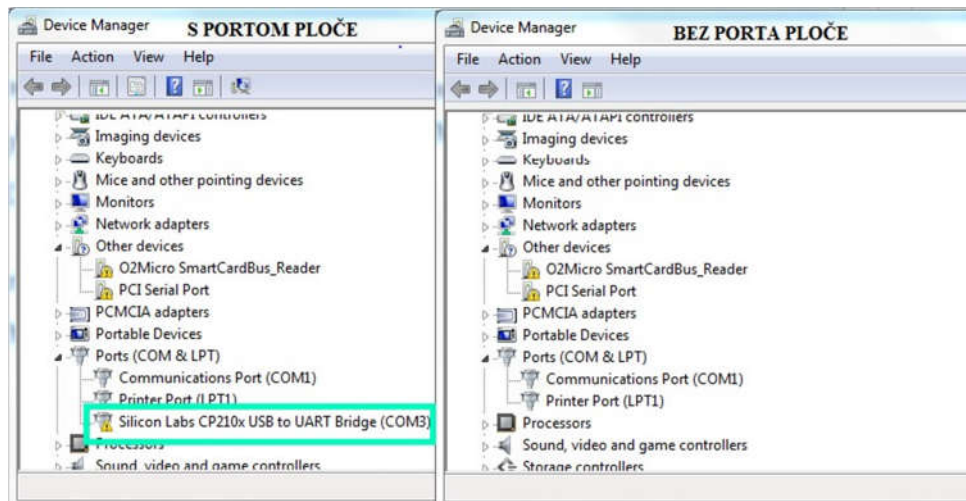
Device Manager S PORTOM PLOČE

File Action View Help

IDE ATA/ATAPI controllers
Imaging devices
Keyboards
Mice and other pointing devices
Monitors
Network adapters
Other devices
O2Micro SmartCardBus_Reader
PCI Serial Port
PCMCIA adapters
Portable Devices
Ports (COM & LPT)
Communications Port (COM1)
Printer Port (LPT1)
Silicon Labs CP210x USB to UART Bridge (COM3)
Processors
Sound, video and game controllers

Device Manager BEZ PORTA PLOČE

File Action View Help

IDE ATA/ATAPI controllers
Imaging devices
Keyboards
Mice and other pointing devices
Monitors
Network adapters
Other devices
O2Micro SmartCardBus_Reader
PCI Serial Port
PCMCIA adapters
Portable Devices
Ports (COM & LPT)
Communications Port (COM1)
Printer Port (LPT1)
Processors
Sound, video and game controllers
Storage controllers